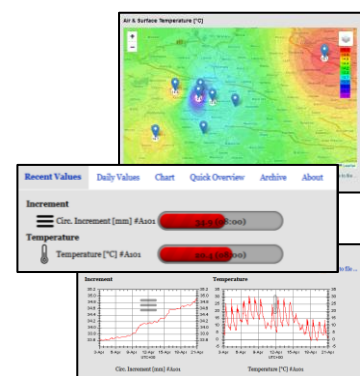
Air & Surface Temperature [°C]

+
−

Recent Values | Daily Values | Chart | Quick Overview | Archive | About

Increment
Circ. Increment [mm] #A101 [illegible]

Temperature
Temperature [°C] #A101 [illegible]

Increment

Temperature

Circ. Increment [mm] #A101

Temperature [°C] #A101